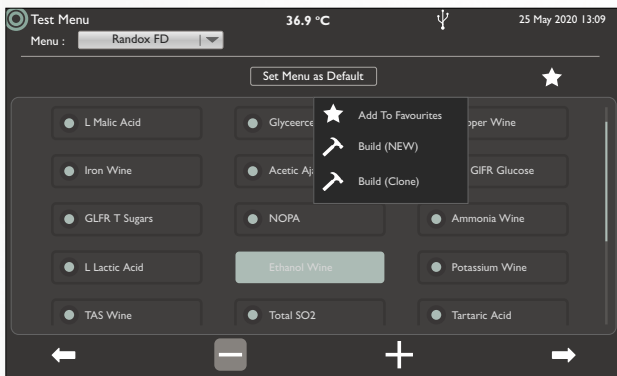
Test Menu
Menu : Randox FD
36.9 °C
25 May 2020 13:09

Set Menu as Default

L Malic Acid
Glyceerce
Add To Favourites
Build (NEW)
Build (Clone)
pper Wine

Iron Wine
Acetic Aj
GlFR Glucose

GLFR T Sugars
NOPA
Ammonia Wine

L Lactic Acid
Ethanol Wine
Potassium Wine

TAS Wine
Total SO2
Tartaric Acid